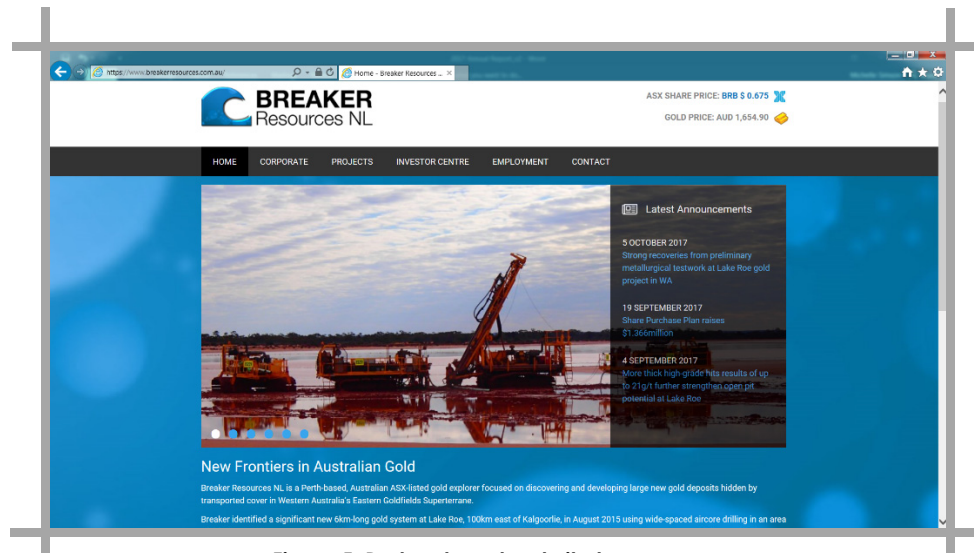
https://www.breakerresources.com.au/

Home - Breaker Resources ...

BREAKER Resources NL

ASX SHARE PRICE: BRB $ 0.675

GOLD PRICE: AUD 1,654.90

HOME CORPORATE PROJECTS INVESTOR CENTRE EMPLOYMENT CONTACT

Latest Announcements

5 OCTOBER 2017
Strong recoveries from preliminary metallurgical testwork at Lake Roe gold project in WA

19 SEPTEMBER 2017
Share Purchase Plan raises $1.366million

4 SEPTEMBER 2017
More thick high-grade hits results of up to 21g/t further strengthen open pit potential at Lake Roe

New Frontiers in Australian Gold

Breaker Resources NL is a Perth-based, Australian ASX-listed gold explorer focused on discovering and developing large new gold deposits hidden by transported cover in Western Australia's Eastern Goldfields Superterrane.

Breaker identified a significant new 6km-long gold system at Lake Roe, 100km east of Kalgoorlie, in August 2015 using wide-spaced aircore drilling in an area